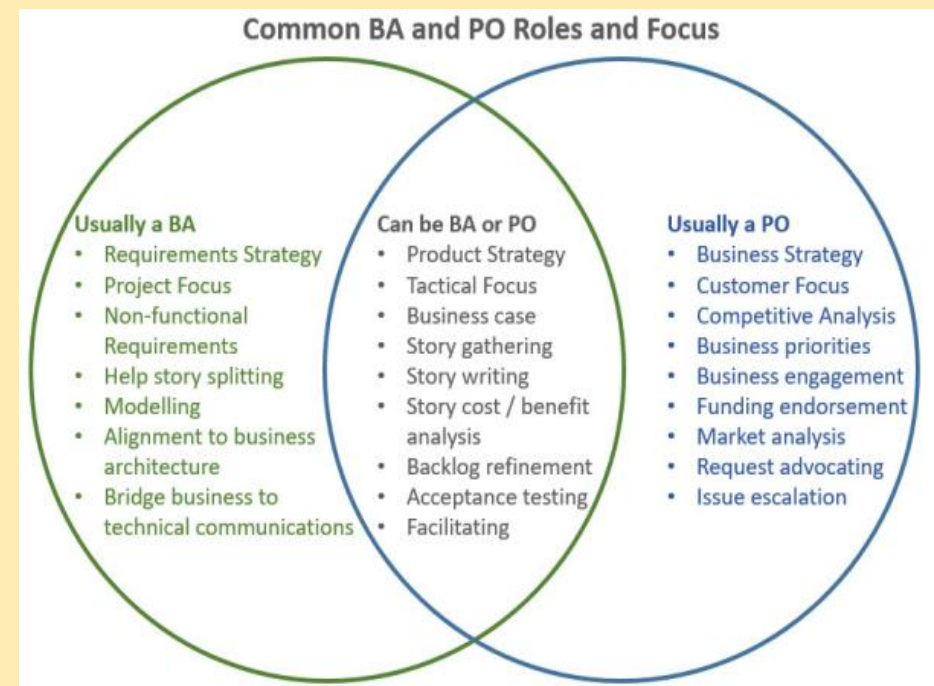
Common BA and PO Roles and Focus

Usually a BA
- Requirements Strategy
- Project Focus
- Non-functional Requirements
- Help story splitting
- Modelling
- Alignment to business architecture
- Bridge business to technical communications

Can be BA or PO
- Product Strategy
- Tactical Focus
- Business case
- Story gathering
- Story writing
- Story cost / benefit analysis
- Backlog refinement
- Acceptance testing
- Facilitating

Usually a PO
- Business Strategy
- Customer Focus
- Competitive Analysis
- Business priorities
- Business engagement
- Funding endorsement
- Market analysis
- Request advocating
- Issue escalation